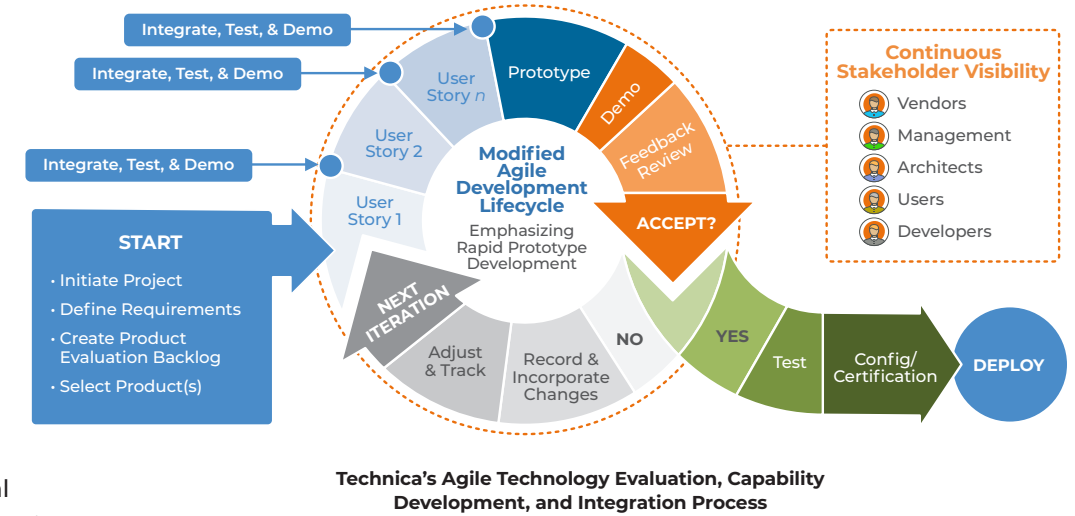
Integrate, Test, & Demo

Integrate, Test, & Demo

Integrate, Test, & Demo

User Story 1

User Story 2

User Story $n$

Prototype

Demo

Feedback Review

ACCEPT?

Modified Agile Development Lifecycle

Emphasizing Rapid Prototype Development

START

• Initiate Project
• Define Requirements
• Create Product Evaluation Backlog
• Select Product(s)

NEXT ITERATION

Adjust & Track

Record & Incorporate Changes

NO

YES

Test

Config/ Certification

DEPLOY

Continuous Stakeholder Visibility

Vendors
Management
Architects
Users
Developers

Technica's Agile Technology Evaluation, Capability Development, and Integration Process

al